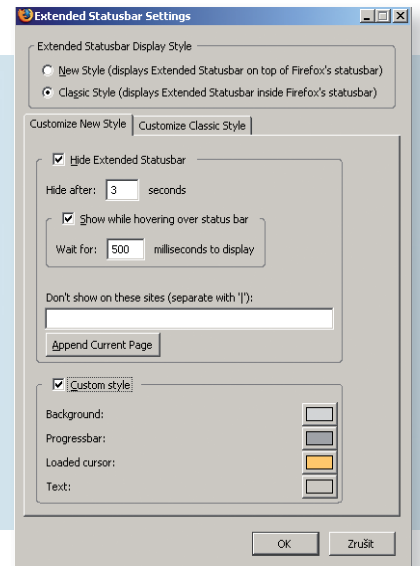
Extended Statusbar Settings

Extended Statusbar Display Style

New Style (displays Extended Statusbar on top of Firefox's statusbar)

Classic Style (displays Extended Statusbar inside Firefox's statusbar)

Customize New Style | Customize Classic Style

Hide Extended Statusbar

Hide after: 3 seconds

Show while hovering over status bar

Wait for: 500 milliseconds to display

Don't show on these sites (separate with '|'):

Append Current Page

Custom style

Background:

Progressbar:

Loaded cursor:

Text:

OK | Zrušit